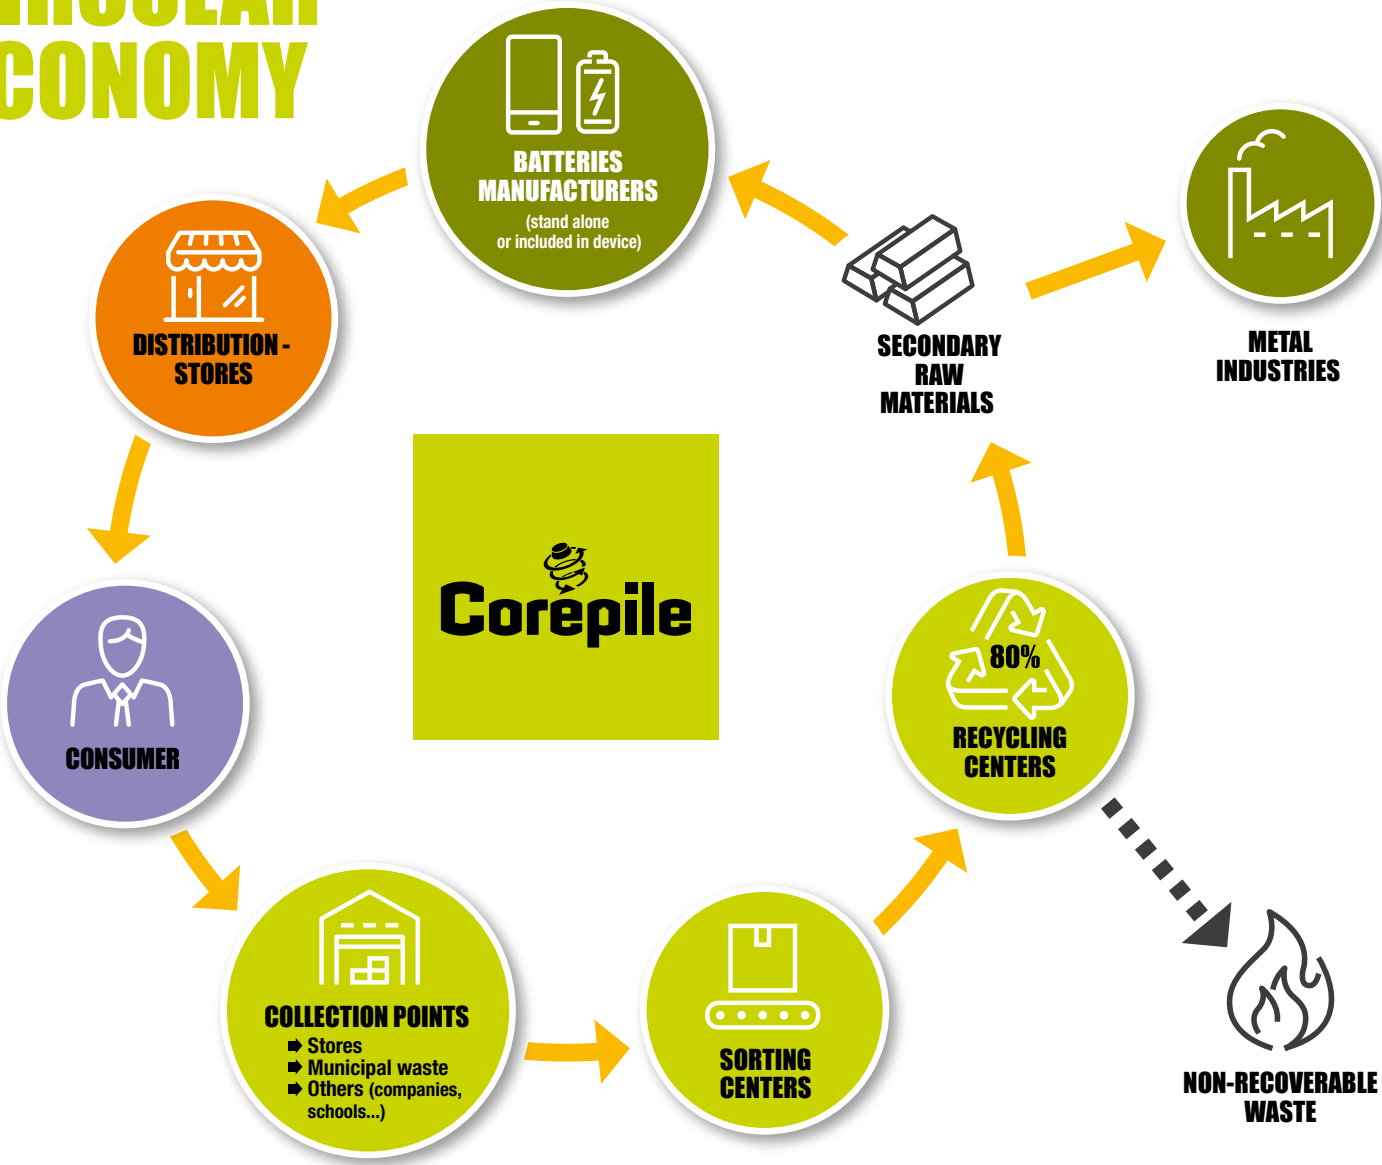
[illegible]
CONOMY

BATTERIES MANUFACTURERS
(stand alone or included in device)

DISTRIBUTION - STORES

SECONDARY RAW MATERIALS

METAL INDUSTRIES

Corepile

CONSUMER

80%
RECYCLING CENTERS

COLLECTION POINTS
➡ Stores
➡ Municipal waste
➡ Others (companies, schools...)

SORTING CENTERS

NON-RECOVERABLE WASTE